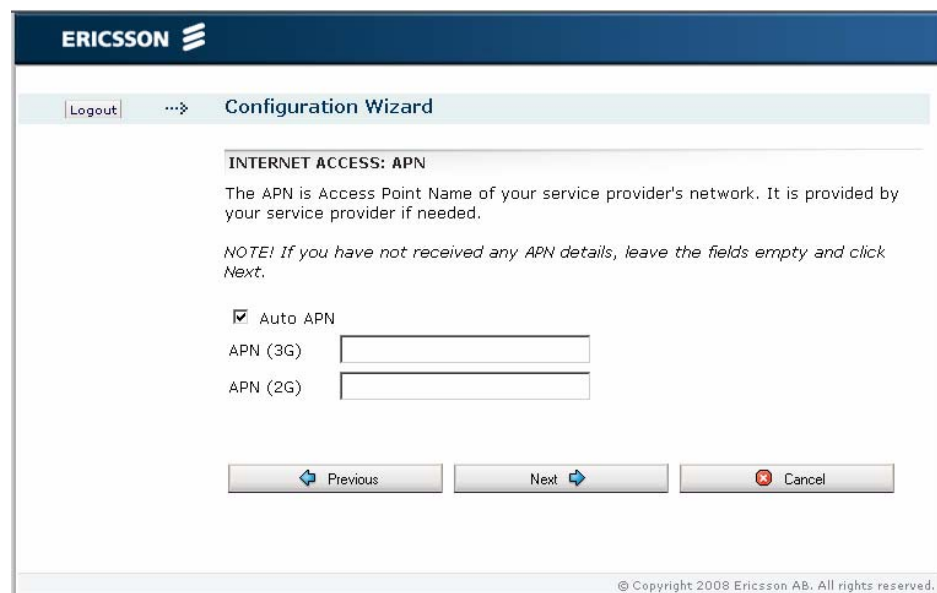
ERICSSON

Logout

Configuration Wizard

INTERNET ACCESS: APN

The APN is Access Point Name of your service provider's network. It is provided by your service provider if needed.

NOTE! If you have not received any APN details, leave the fields empty and click Next.

Auto APN

APN (3G)

APN (2G)

Previous

Next

Cancel

© Copyright 2008 Ericsson AB. All rights reserved.